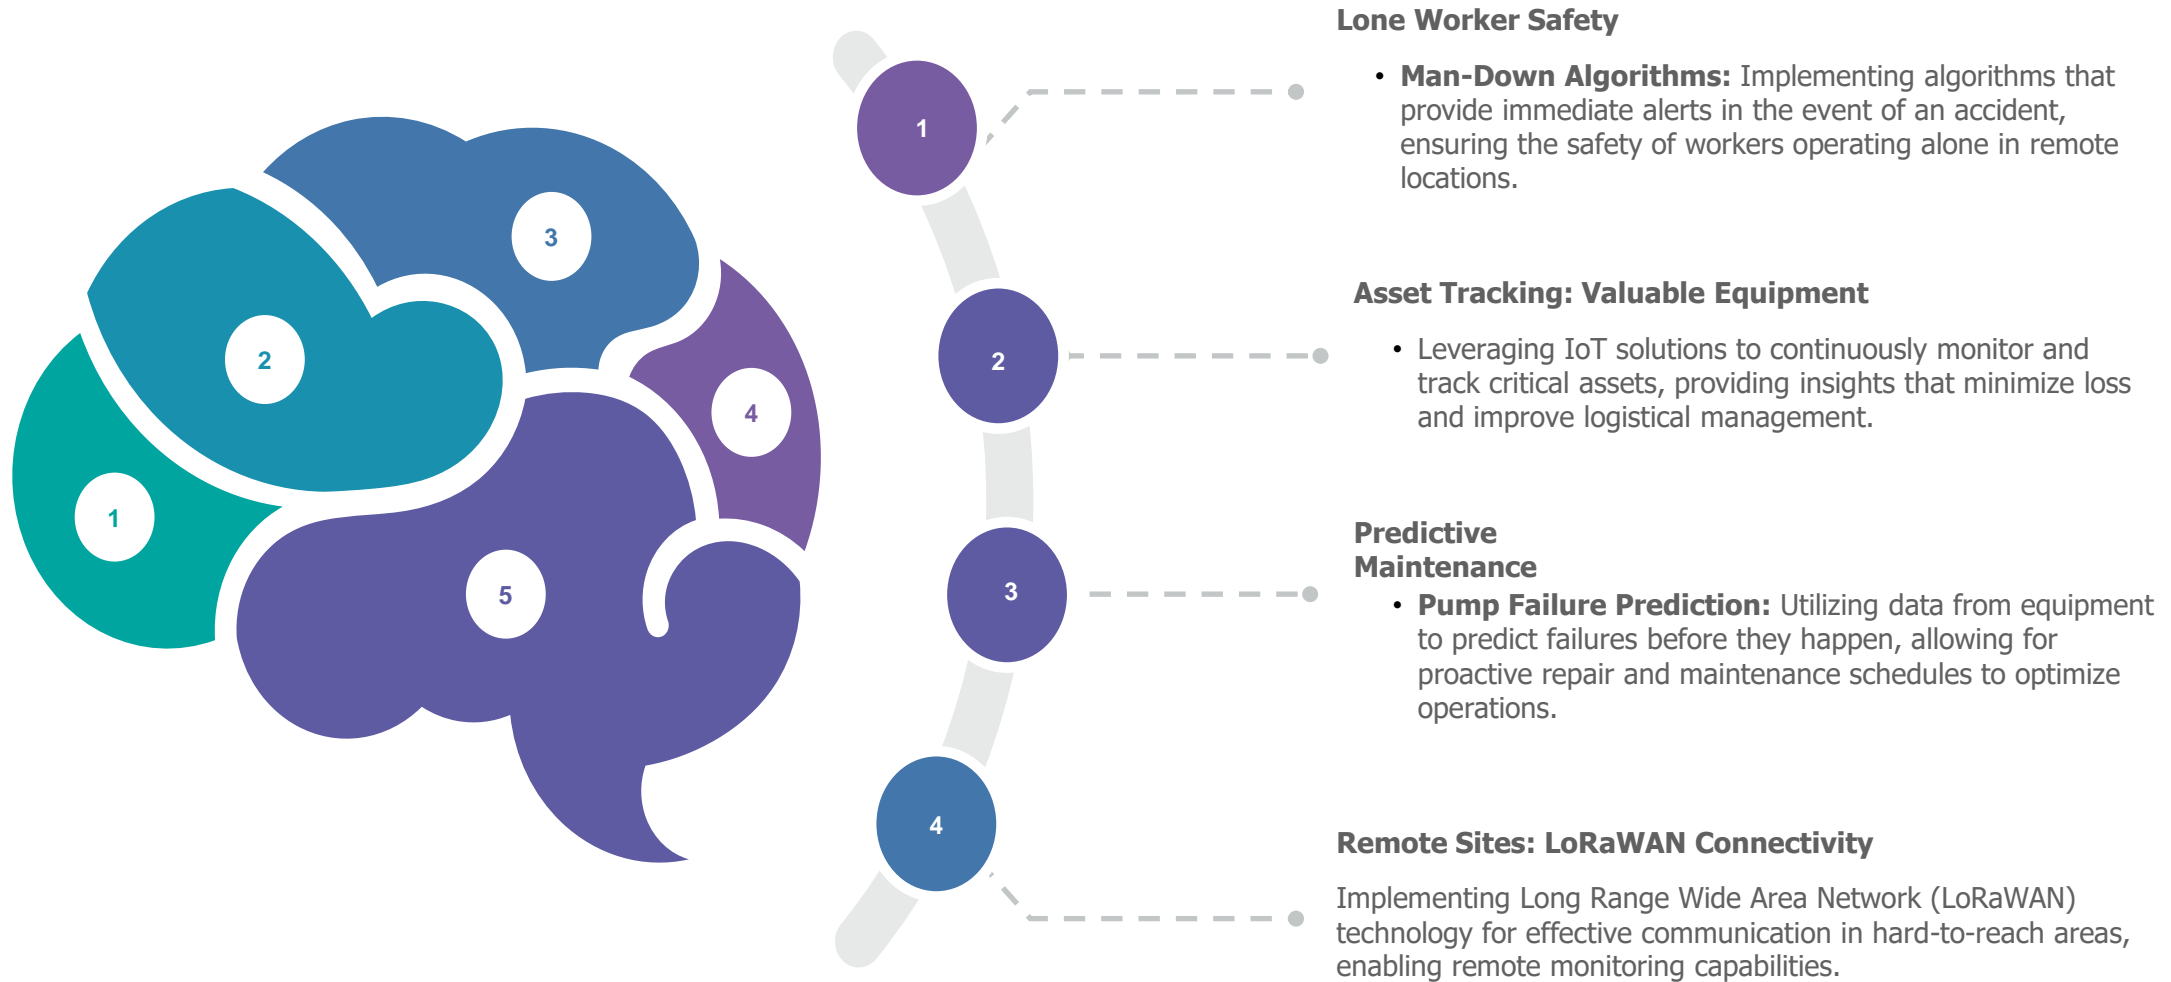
3

2

4

1

5

1

2

3

4

Lone Worker Safety

• **Man-Down Algorithms:** Implementing algorithms that provide immediate alerts in the event of an accident, ensuring the safety of workers operating alone in remote locations.

Asset Tracking: Valuable Equipment

• Leveraging IoT solutions to continuously monitor and track critical assets, providing insights that minimize loss and improve logistical management.

Predictive Maintenance

• **Pump Failure Prediction:** Utilizing data from equipment to predict failures before they happen, allowing for proactive repair and maintenance schedules to optimize operations.

Remote Sites: LoRaWAN Connectivity

Implementing Long Range Wide Area Network (LoRaWAN) technology for effective communication in hard-to-reach areas, enabling remote monitoring capabilities.